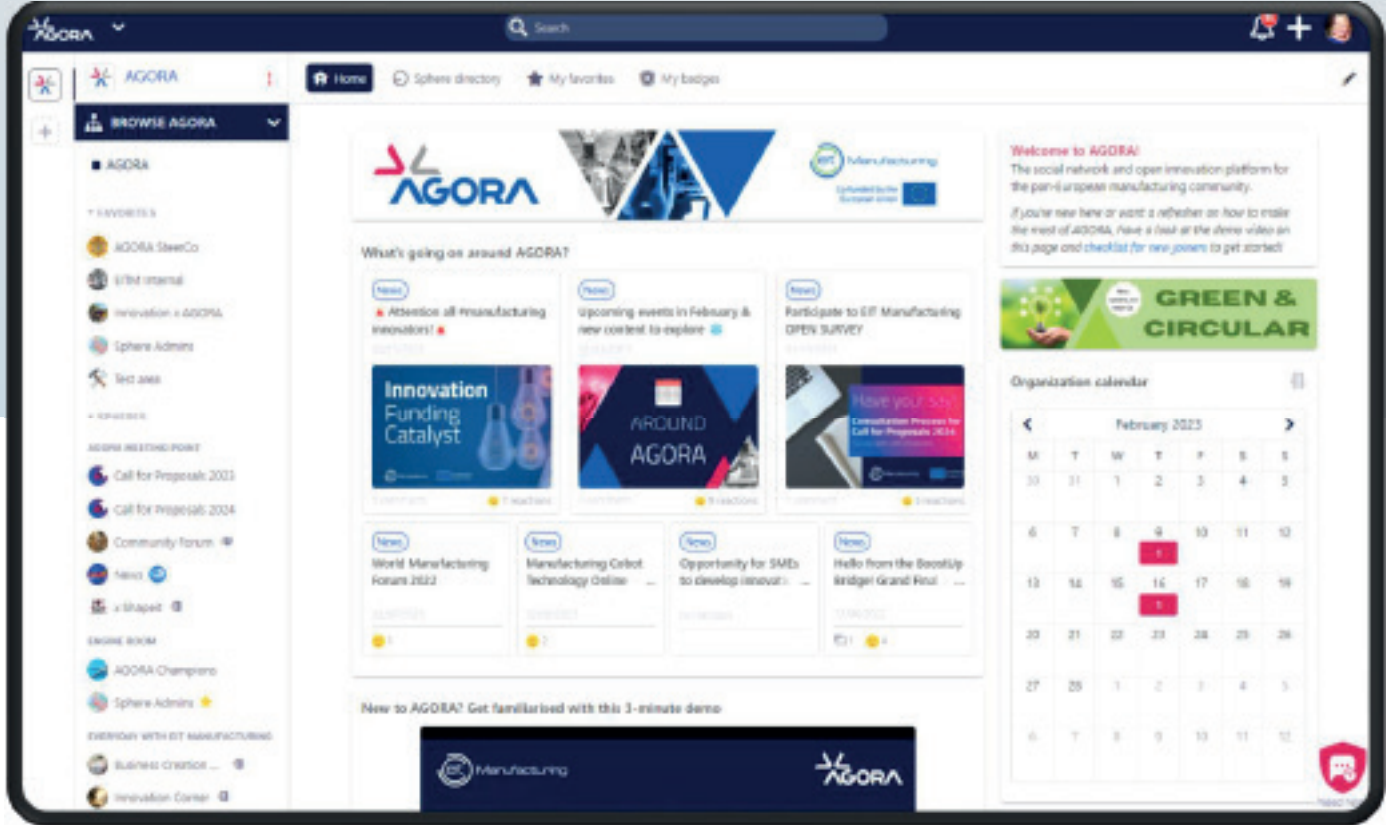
AGORA

Search

AGORA

BROWSE AGORA

AGORA

FAVORITES

AGORA SteerCo

EITM internal

Innovation x AGORA

Sphere Admins

Test area

SPHERES

AGORA MEETING POINT

Call for Proposals 2023

Call for Proposals 2024

Community forum

News

x Shaped

ENGINE ROOM

AGORA Champions

Sphere Admins

EVERYDAY WITH EIT MANUFACTURING

Business Creation ...

Innovation Corner

Home Sphere directory My favorites My badges

AGORA

EIT Manufacturing

Co-funded by the European Union

What's going on around AGORA?

News

Attention all #manufacturing innovators!

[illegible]

Innovation Funding Catalyst

7 reactions

News

Upcoming events in February & new content to explore

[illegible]

AROUND AGORA

9 reactions

News

Participate to EIT Manufacturing OPEN SURVEY

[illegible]

Have your say

Consultation Process for Call for Proposals 2024

3 reactions

News

World Manufacturing Forum 2022

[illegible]

1

News

Manufacturing Cobot Technology Online ...

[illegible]

2

News

Opportunity for SMEs to develop innovat ...

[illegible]

News

Hello from the BoostUp Bridge! Grand Final ...

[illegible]

1 4

New to AGORA? Get familiarised with this 3-minute demo

Manufacturing

AGORA

Welcome to AGORA!

The social network and open innovation platform for the pan-European manufacturing community.

If you're new here or want a refresher on how to make the most of AGORA, have a look at the demo video on this page and checklist for new joiners to get started.

GREEN & CIRCULAR

Organization calendar

February 2023

| M | T | W | T | F | S | S |
|---|---|---|---|---|---|---|
| 30 | 31 | 1 | 2 | 3 | 4 | 5 |
| 6 | 7 | 8 | 9 | 10 | 11 | 12 |
| 13 | 14 | 15 | 16 | 17 | 18 | 19 |
| 20 | 21 | 22 | 23 | 24 | 25 | 26 |
| 27 | 28 | 1 | 2 | 3 | 4 | 5 |
| 6 | 7 | 8 | 9 | 10 | 11 | 12 |

1

1